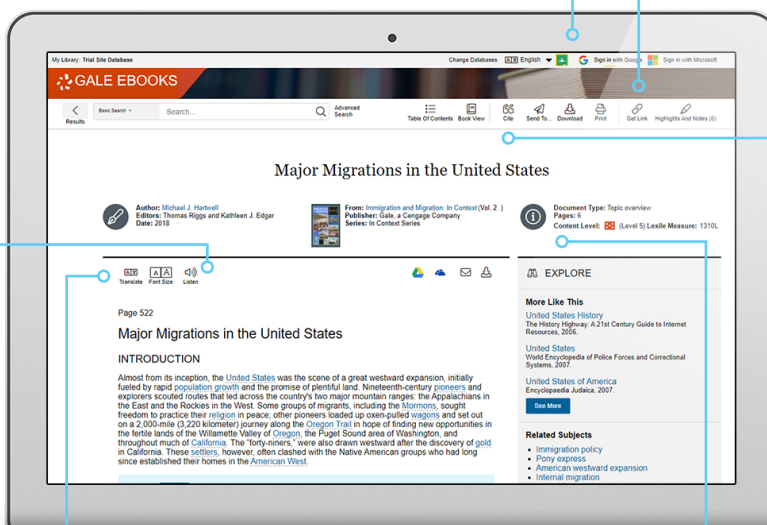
My Library: Trial Site Database

Change Databases English Sign in with Google Sign in with Microsoft

GALE EBOOKS

Results

Basic Search

Search...

Advanced Search

Table Of Contents

Book View

Cite

Send To...

Download

Print

Get Link

Highlights And Notes (0)

Major Migrations in the United States

Author: Michael J. Hartwell
Editors: Thomas Riggs and Kathleen J. Edgar
Date: 2018

From: Immigration and Migration: In Context(Vol. 2.)
Publisher: Gale, a Cengage Company
Series: In Context Series

Document Type: Topic overview
Pages: 6
Content Level: (Level 5) Lexile Measure: 1310L

Translate

Font Size

Listen

Page 522

Major Migrations in the United States

INTRODUCTION

Almost from its inception, the United States was the scene of a great westward expansion, initially fueled by rapid population growth and the promise of plentiful land. Nineteenth-century pioneers and explorers scouted routes that led across the country's two major mountain ranges: the Appalachians in the East and the Rockies in the West. Some groups of migrants, including the Mormons, sought freedom to practice their religion in peace; other pioneers loaded up oxen-pulled wagons and set out on a 2,000-mile (3,220 kilometer) journey along the Oregon Trail in hope of finding new opportunities in the fertile lands of the Willamette Valley of Oregon, the Puget Sound area of Washington, and throughout much of California. The "forty-niners," were also drawn westward after the discovery of gold in California. These settlers, however, often clashed with the Native American groups who had long since established their homes in the American West.

EXPLORE

More Like This

United States History
The History Highway: A 21st Century Guide to Internet Resources, 2006.

United States
World Encyclopedia of Police Forces and Correctional Systems, 2007.

United States of America
Encyclopedia Britannica, 2007.

See More

Related Subjects

Immigration policy
Pony express
American westward expansion
Internal migration